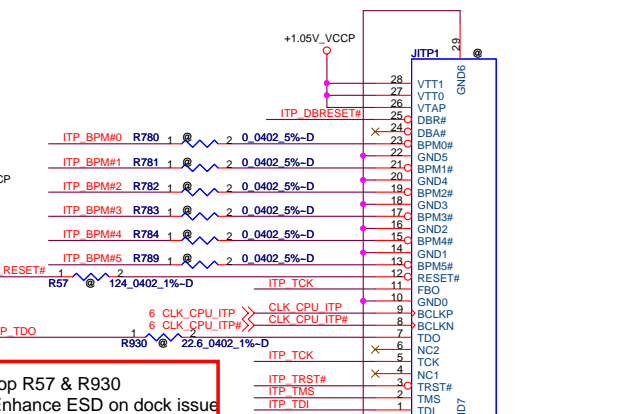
+1.05V_VCCP

JITP1

29

@

GND6

28 VTT1
27 VTT0
26 VTAP
ITP_DBRESET# 25 DBR#
24 DBA#
23 BPM0#
22 GND5
21 BPM1#
20 GND4
19 BPM2#
18 GND3
17 BPM3#
16 GND2
15 BPM4#
14 GND1
13 BPM5#
12 RESET#
11 FBO
10 GND0
9 BCLKP
8 BCLKN
7 TDO
6 NC2
5 TCK
4 NC1
3 TRST#
2 TMS
1 TDI

ITP_BPM#0 R780 1 @ 2 0_0402_5%~D
ITP_BPM#1 R781 1 @ 2 0_0402_5%~D
ITP_BPM#2 R782 1 @ 2 0_0402_5%~D
ITP_BPM#3 R783 1 @ 2 0_0402_5%~D
ITP_BPM#4 R784 1 @ 2 0_0402_5%~D
ITP_BPM#5 R789 1 @ 2 0_0402_5%~D

CP

RESET# 1 2
R57 @ 124_0402_1%~D

ITP_TCK

6 CLK_CPU_ITP
6 CLK_CPU_ITP#
CLK_CPU_ITP
CLK_CPU_ITP#

P_TDO 1 2
R930 @ 22.6_0402_1%~D

ITP_TCK

ITP_TRST#
ITP_TMS
ITP_TDI

pp R57 & R930
Enhance ESD on dock issue

D7